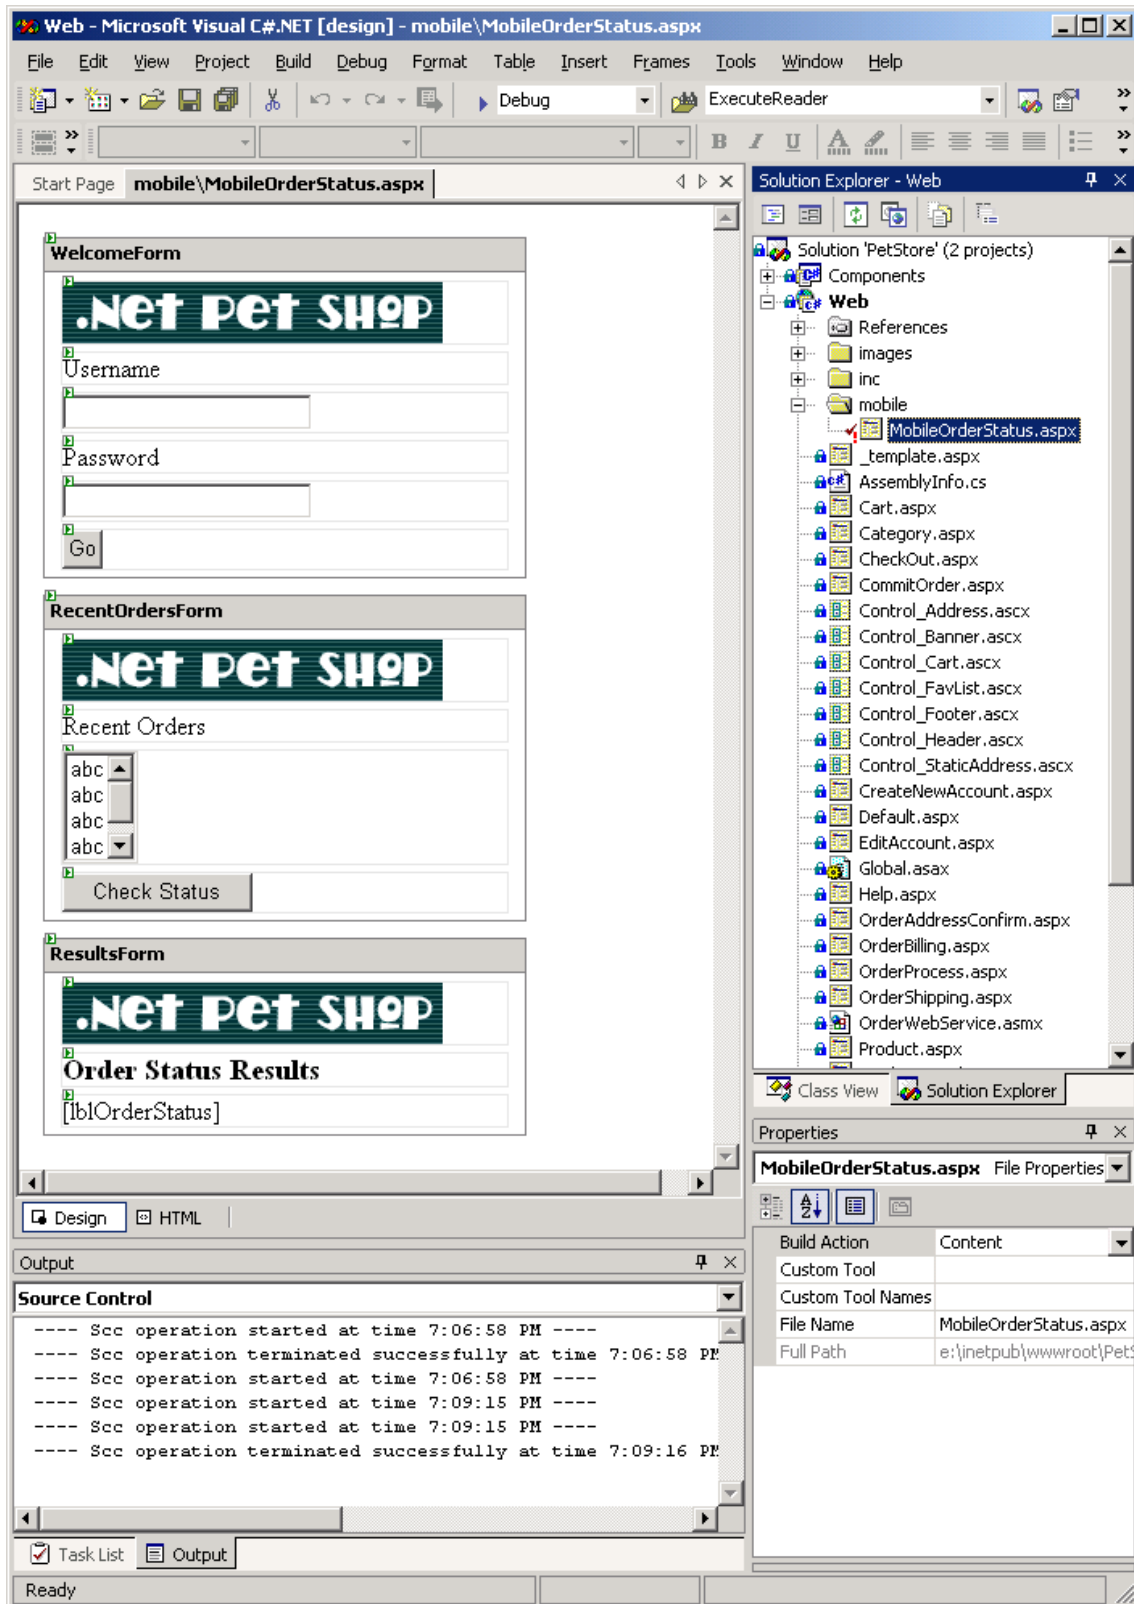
Web - Microsoft Visual C#.NET [design] - mobile\MobileOrderStatus.aspx

File Edit View Project Build Debug Format Table Insert Frames Tools Window Help

Debug ExecuteReader

Start Page mobile\MobileOrderStatus.aspx

WelcomeForm
.Net Pet Shop
Username
Password
Go

RecentOrdersForm
.Net Pet Shop
Recent Orders
abc
abc
abc
abc
Check Status

ResultsForm
.Net Pet Shop
Order Status Results
[lblOrderStatus]

Design HTML

Solution Explorer - Web
Solution 'PetStore' (2 projects)
Components
Web
References
images
inc
mobile
MobileOrderStatus.aspx
_template.aspx
AssemblyInfo.cs
Cart.aspx
Category.aspx
CheckOut.aspx
CommitOrder.aspx
Control_Address.ascx
Control_Banner.ascx
Control_Cart.ascx
Control_FavList.ascx
Control_Footer.ascx
Control_Header.ascx
Control_StaticAddress.ascx
CreateNewAccount.aspx
Default.aspx
EditAccount.aspx
Global.asax
Help.aspx
OrderAddressConfirm.aspx
OrderBilling.aspx
OrderProcess.aspx
OrderShipping.aspx
OrderWebService.asmx
Product.aspx

Class View Solution Explorer

Properties
MobileOrderStatus.aspx File Properties

| Build Action | Content |
|---|---|
| Custom Tool | |
| Custom Tool Names | |
| File Name | MobileOrderStatus.aspx |
| Full Path | e:\inetpub\wwwroot\Pet |

Output
Source Control
---- Scc operation started at time 7:06:58 PM ----
---- Scc operation terminated successfully at time 7:06:58 PM
---- Scc operation started at time 7:06:58 PM ----
---- Scc operation started at time 7:09:15 PM ----
---- Scc operation started at time 7:09:15 PM ----
---- Scc operation terminated successfully at time 7:09:16 PM

Task List Output

Ready